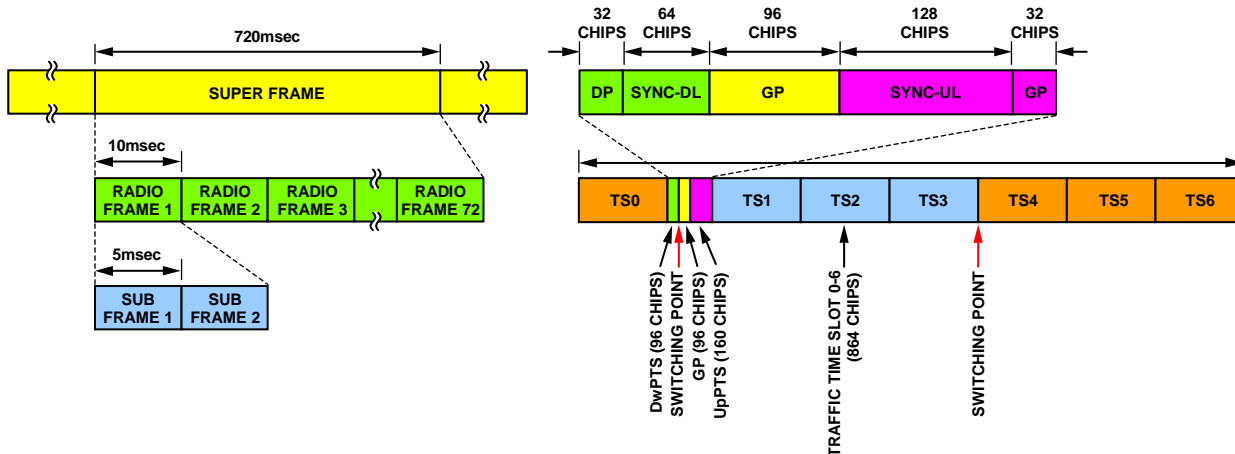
720msec

SUPER FRAME

10msec

RADIO FRAME 1
RADIO FRAME 2
RADIO FRAME 3
RADIO FRAME 72

5msec

SUB FRAME 1
SUB FRAME 2

32 CHIPS
64 CHIPS
96 CHIPS
128 CHIPS
32 CHIPS

DP
SYNC-DL
GP
SYNC-UL
GP

TS0
TS1
TS2
TS3
TS4
TS5
TS6

DwPTS (96 CHIPS)
SWITCHING POINT
GP (96 CHIPS)
UpPTS (160 CHIPS)
TRAFFIC TIME SLOT 0-6 (864 CHIPS)
SWITCHING POINT